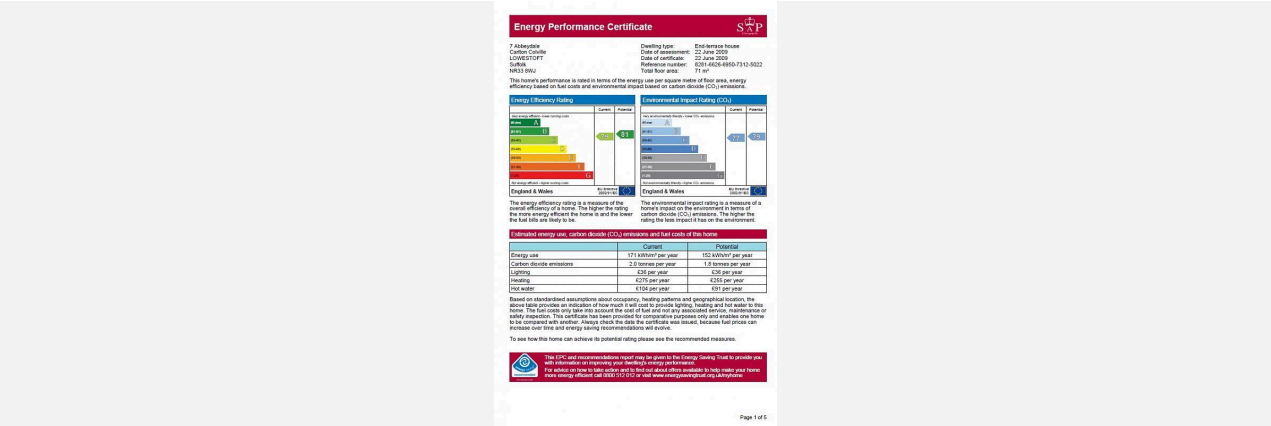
Energy Performance Certificate

SAP

7 Abbeydale
Carlton Colville
LOWESTOFT
Suffolk
NR33 8WJ

Dwelling type: End-terrace house
Date of assessment: 22 June 2009
Date of certificate: 22 June 2009
Reference number: 8201-6626-8950-7312-5022
Total floor area: 71 m²

This home's performance is rated in terms of the energy use per square metre of floor area, energy efficiency based on fuel costs and environmental impact based on carbon dioxide ($CO_2$) emissions.

Energy Efficiency Rating

| | Current | Potential |
|---|---|---|
| Very energy efficient - lower running costs | | |
| (92 plus) A | | |
| (81-91) B | | 81 |
| (69-80) C | 79 | |
| (55-68) D | | |
| (39-54) E | | |
| (21-38) F | | |
| (1-20) G | | |
| Not energy efficient - higher running costs | | |
| England & Wales | EU Directive 2002/91/EC | |

Environmental Impact Rating ($CO_2$)

| | Current | Potential |
|---|---|---|
| Very environmentally friendly - lower $CO_2$ emissions | | |
| (92 plus) A | | |
| (81-91) B | | |
| (69-80) C | 77 | 80 |
| (55-68) D | | |
| (39-54) E | | |
| (21-38) F | | |
| (1-20) G | | |
| Not environmentally friendly - higher $CO_2$ emissions | | |
| England & Wales | EU Directive 2002/91/EC | |

The energy efficiency rating is a measure of the overall efficiency of a home. The higher the rating the more energy efficient the home is and the lower the fuel bills are likely to be.

The environmental impact rating is a measure of a home's impact on the environment in terms of carbon dioxide ($CO_2$) emissions. The higher the rating the less impact it has on the environment.

Estimated energy use, carbon dioxide ($CO_2$) emissions and fuel costs of this home

| | Current | Potential |
|---|---|---|
| Energy use | 171 kWh/m² per year | 152 kWh/m² per year |
| Carbon dioxide emissions | 2.0 tonnes per year | 1.8 tonnes per year |
| Lighting | £36 per year | £36 per year |
| Heating | £275 per year | £255 per year |
| Hot water | £104 per year | £91 per year |

Based on standardised assumptions about occupancy, heating patterns and geographical location, the above table provides an indication of how much it will cost to provide lighting, heating and hot water to this home. The fuel costs only take into account the cost of fuel and not any associated service, maintenance or safety inspection. This certificate has been provided for comparative purposes only and enables one home to be compared with another. Always check the date the certificate was issued, because fuel prices can increase over time and energy saving recommendations will evolve.

To see how this home can achieve its potential rating please see the recommended measures.

This EPC and recommendations report may be given to the Energy Saving Trust to provide you with information on improving your dwelling's energy performance.
For advice on how to take action and to find out about offers available to help make your home more energy efficient call 0800 512 012 or visit www.energysavingtrust.org.uk/myhome

Page 1 of 5